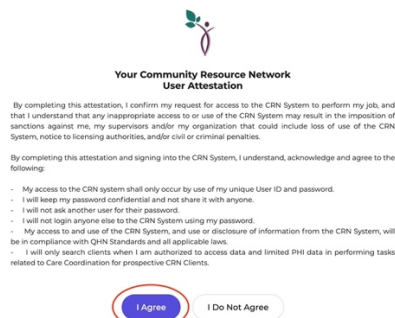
Your Community Resource Network
User Attestation

By completing this attestation, I confirm my request for access to the CRN System to perform my job, and that I understand that any inappropriate access to or use of the CRN System may result in the imposition of sanctions against me, my supervisors and/or my organization that could include loss of use of the CRN System, notice to licensing authorities, and/or civil or criminal penalties.

By completing this attestation and signing into the CRN System, I understand, acknowledge and agree to the following:

- My access to the CRN system shall only occur by use of my unique User ID and password.
- I will keep my password confidential and not share it with anyone.
- I will not ask another user for their password.
- I will not login anyone else to the CRN System using my password.
- My access to and use of the CRN System, and use or disclosure of information from the CRN System, will be in compliance with QHN Standards and all applicable laws.
- I will only search clients when I am authorized to access data and limited PHI data in performing tasks related to Care Coordination for prospective CRN Clients.

I Agree

I Do Not Agree